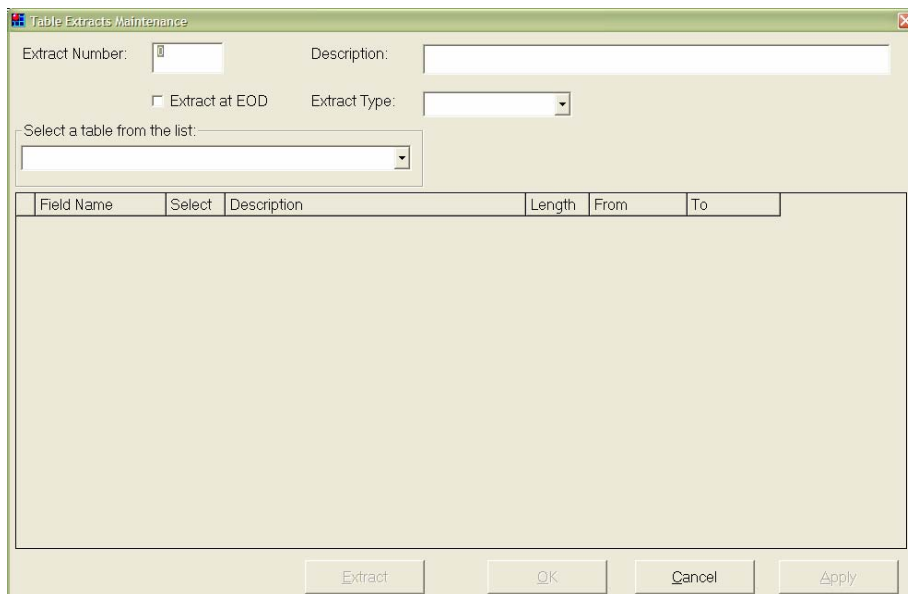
Table Extracts Maintenance

Extract Number: 0

Description:

Extract at EOD

Extract Type:

Select a table from the list:

| | Field Name | Select | Description | Length | From | To |
|---|---|---|---|---|---|---|

Extract

OK

Cancel

Apply